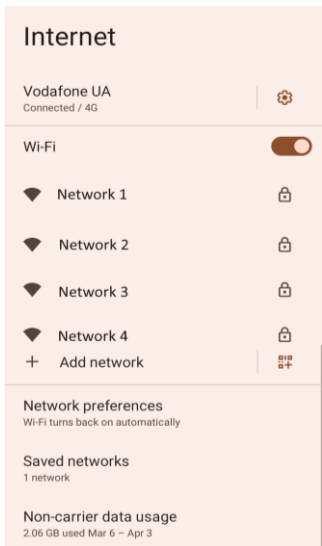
Internet

Vodafone UA
Connected / 4G

Wi-Fi

Network 1

Network 2

Network 3

Network 4

+ Add network

Network preferences
Wi-Fi turns back on automatically

Saved networks
1 network

Non-carrier data usage
2.06 GB used Mar 6 – Apr 3